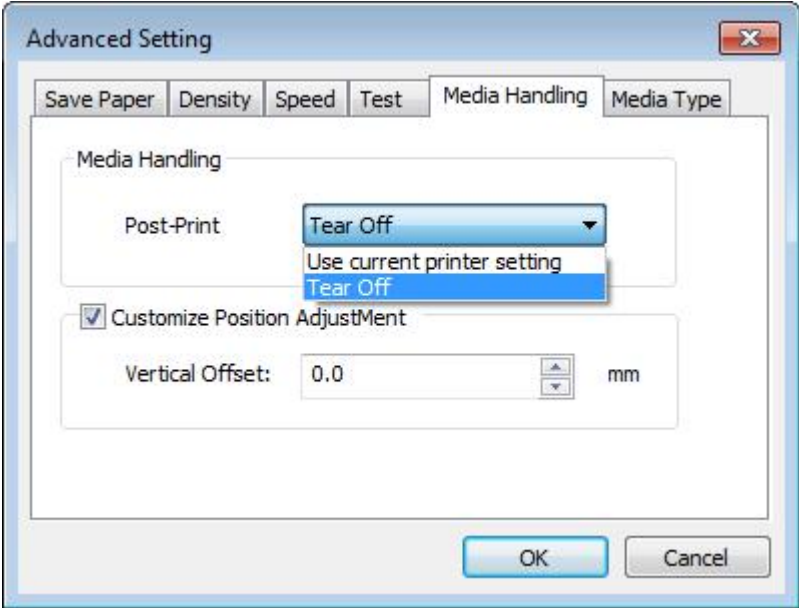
Advanced Setting

Save Paper | Density | Speed | Test | Media Handling | Media Type

Media Handling

Post-Print
Tear Off
Use current printer setting
Tear Off

Customize Position AdjustMent

Vertical Offset: 0.0 mm

OK
Cancel